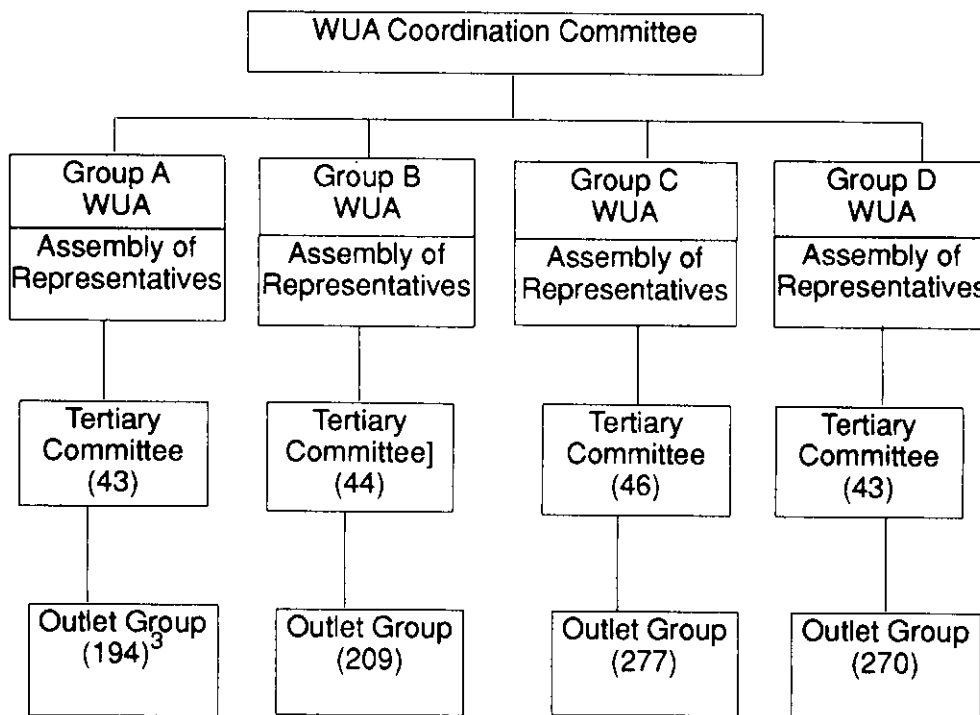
WUA Coordination Committee

Group A WUA
Assembly of Representatives

Group B WUA
Assembly of Representatives

Group C WUA
Assembly of Representatives

Group D WUA
Assembly of Representatives

Tertiary Committee (43)

Tertiary Committee] (44)

Tertiary Committee (46)

Tertiary Committee (43)

Outlet Group $(194)^3$

Outlet Group (209)

Outlet Group (277)

Outlet Group (270)